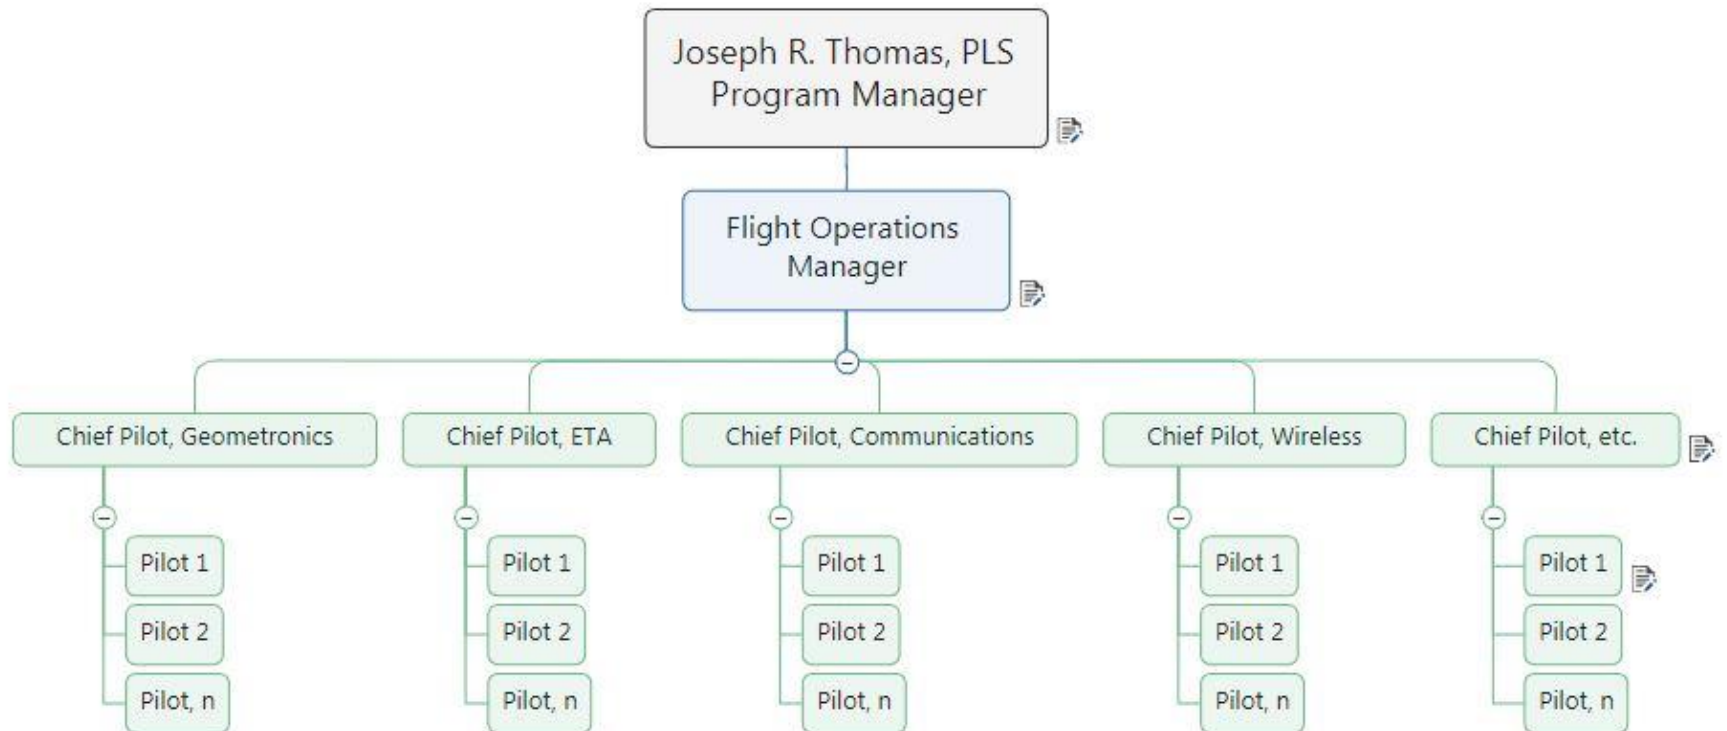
Joseph R. Thomas, PLS
Program Manager

Flight Operations Manager

Chief Pilot, Geometronics

Pilot 1

Pilot 2

Pilot, n

Chief Pilot, ETA

Pilot 1

Pilot 2

Pilot, n

Chief Pilot, Communications

Pilot 1

Pilot 2

Pilot, n

Chief Pilot, Wireless

Pilot 1

Pilot 2

Pilot, n

Chief Pilot, etc.

Pilot 1

Pilot 2

Pilot, n